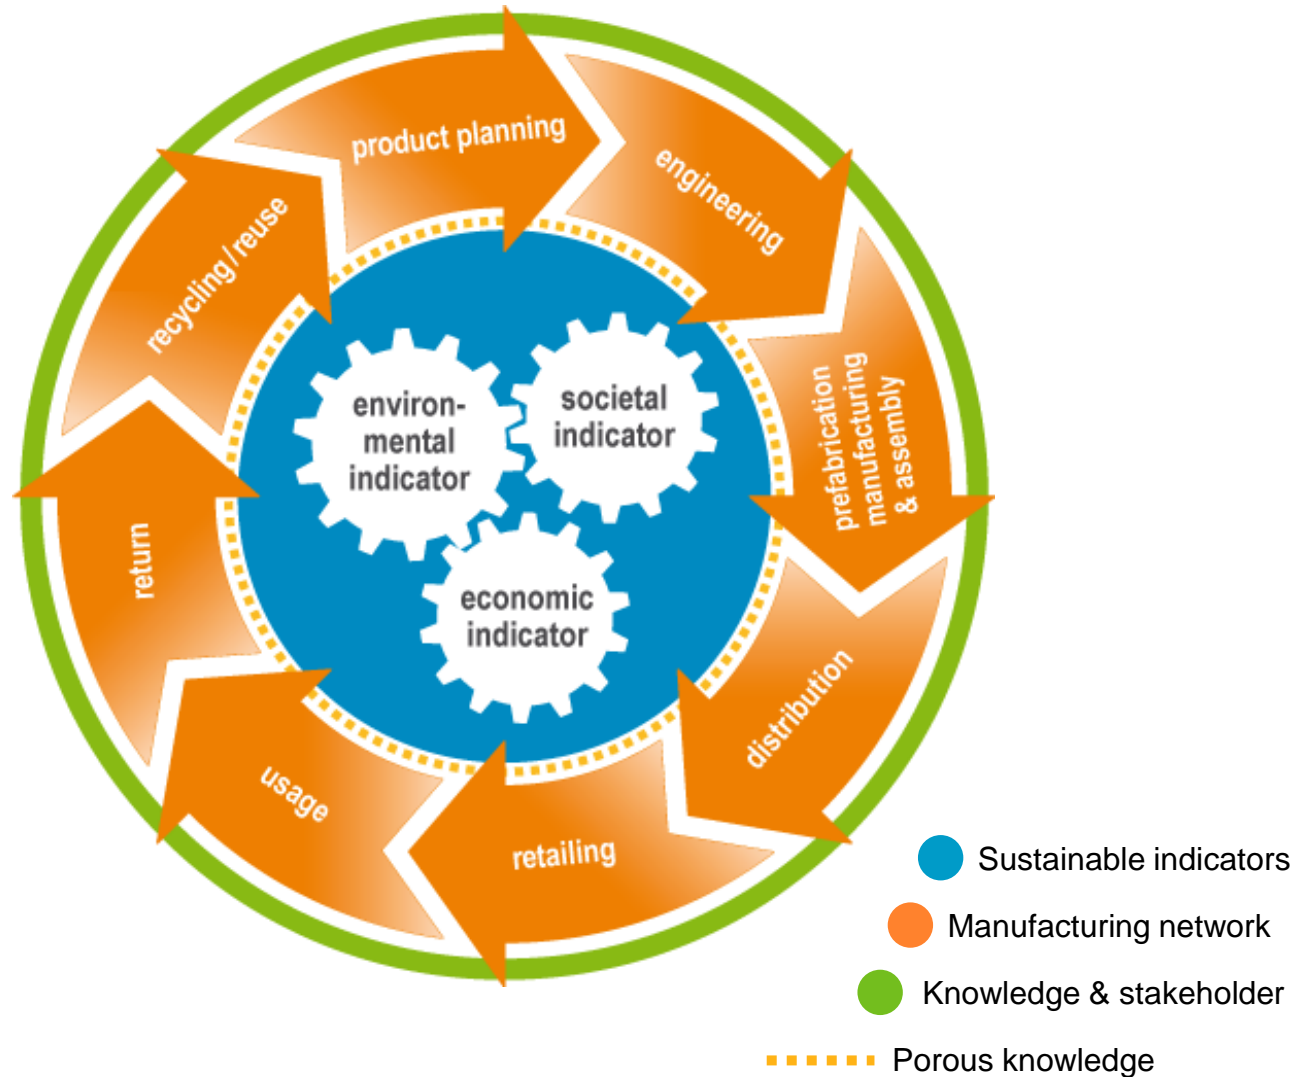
product planning

engineering

prefabrication manufacturing & assembly

distribution

retailing

usage

return

recycling/reuse

environmental indicator

societal indicator

economic indicator

Sustainable indicators

Manufacturing network

Knowledge & stakeholder

Porous knowledge